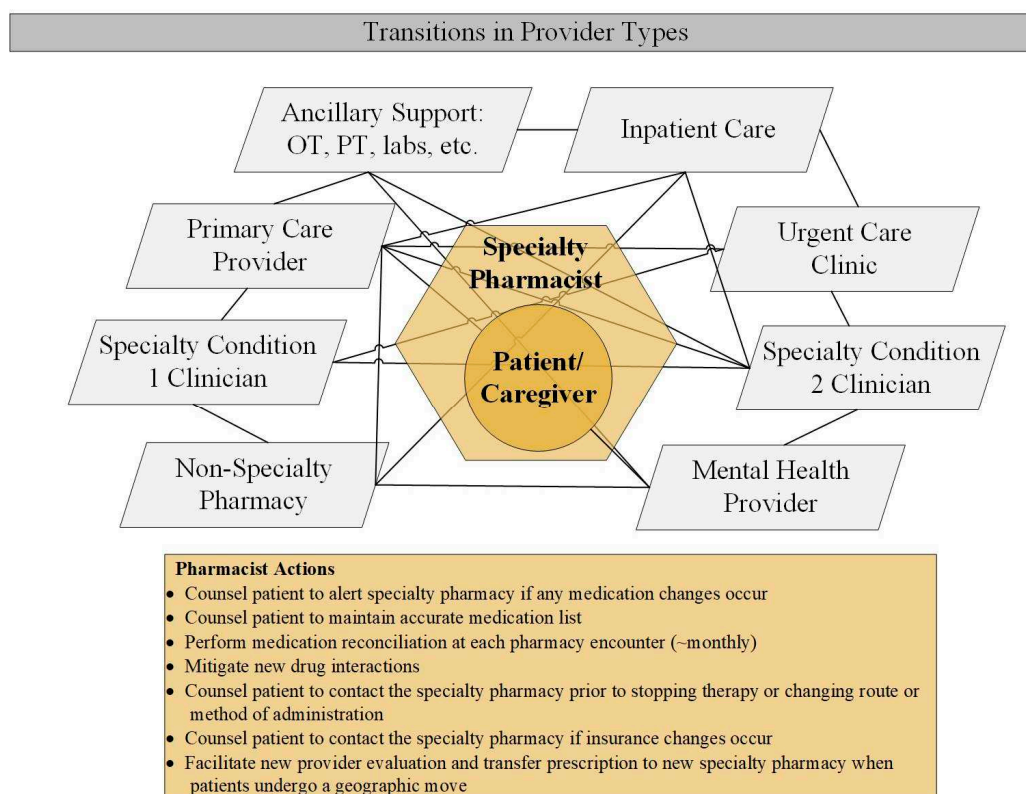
Transitions in Provider Types

Ancillary Support: OT, PT, labs, etc.

Inpatient Care

Primary Care Provider

Urgent Care Clinic

Specialty Pharmacist

Specialty Condition 1 Clinician

Patient/ Caregiver

Specialty Condition 2 Clinician

Non-Specialty Pharmacy

Mental Health Provider

**Pharmacist Actions**
- Counsel patient to alert specialty pharmacy if any medication changes occur
- Counsel patient to maintain accurate medication list
- Perform medication reconciliation at each pharmacy encounter (~monthly)
- Mitigate new drug interactions
- Counsel patient to contact the specialty pharmacy prior to stopping therapy or changing route or method of administration
- Counsel patient to contact the specialty pharmacy if insurance changes occur
- Facilitate new provider evaluation and transfer prescription to new specialty pharmacy when patients undergo a geographic move